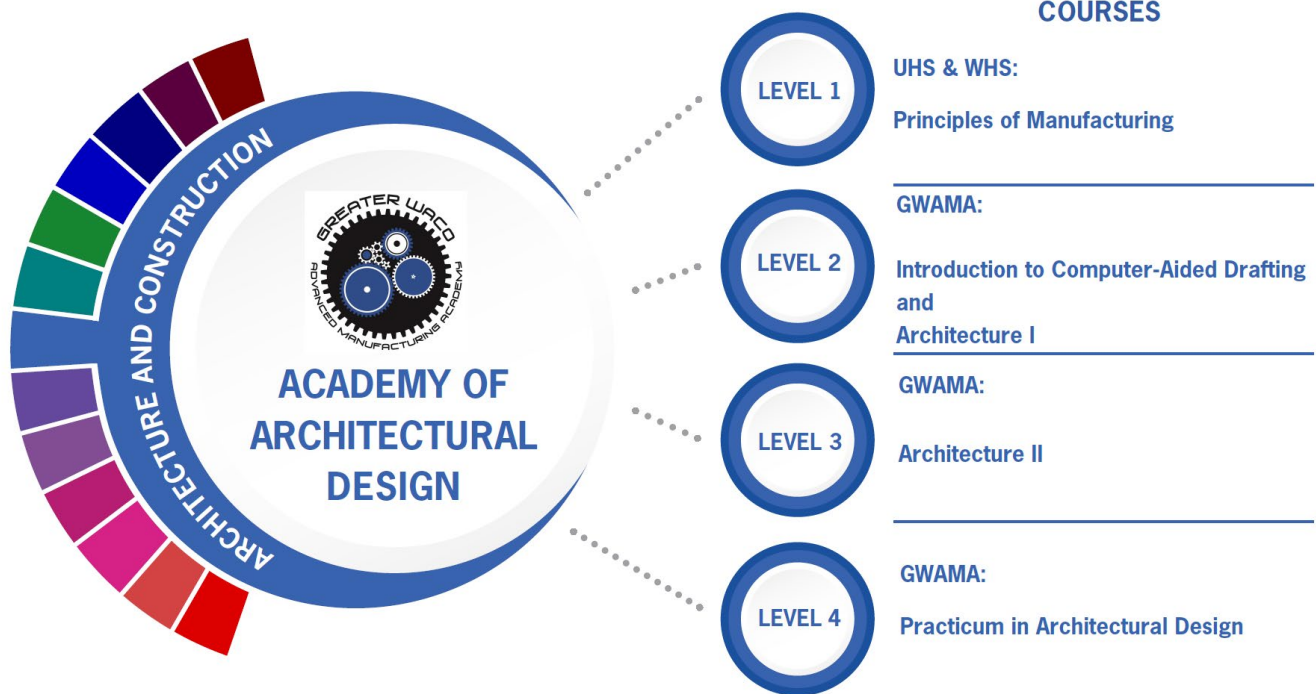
ARCHITECTURE AND CONSTRUCTION

GREATER WACO ADVANCED MANUFACTURING ACADEMY

ACADEMY OF ARCHITECTURAL DESIGN

COURSES

LEVEL 1

UHS & WHS:

Principles of Manufacturing

LEVEL 2

GWAMA:

Introduction to Computer-Aided Drafting and Architecture I

LEVEL 3

GWAMA:

Architecture II

LEVEL 4

GWAMA:

Practicum in Architectural Design